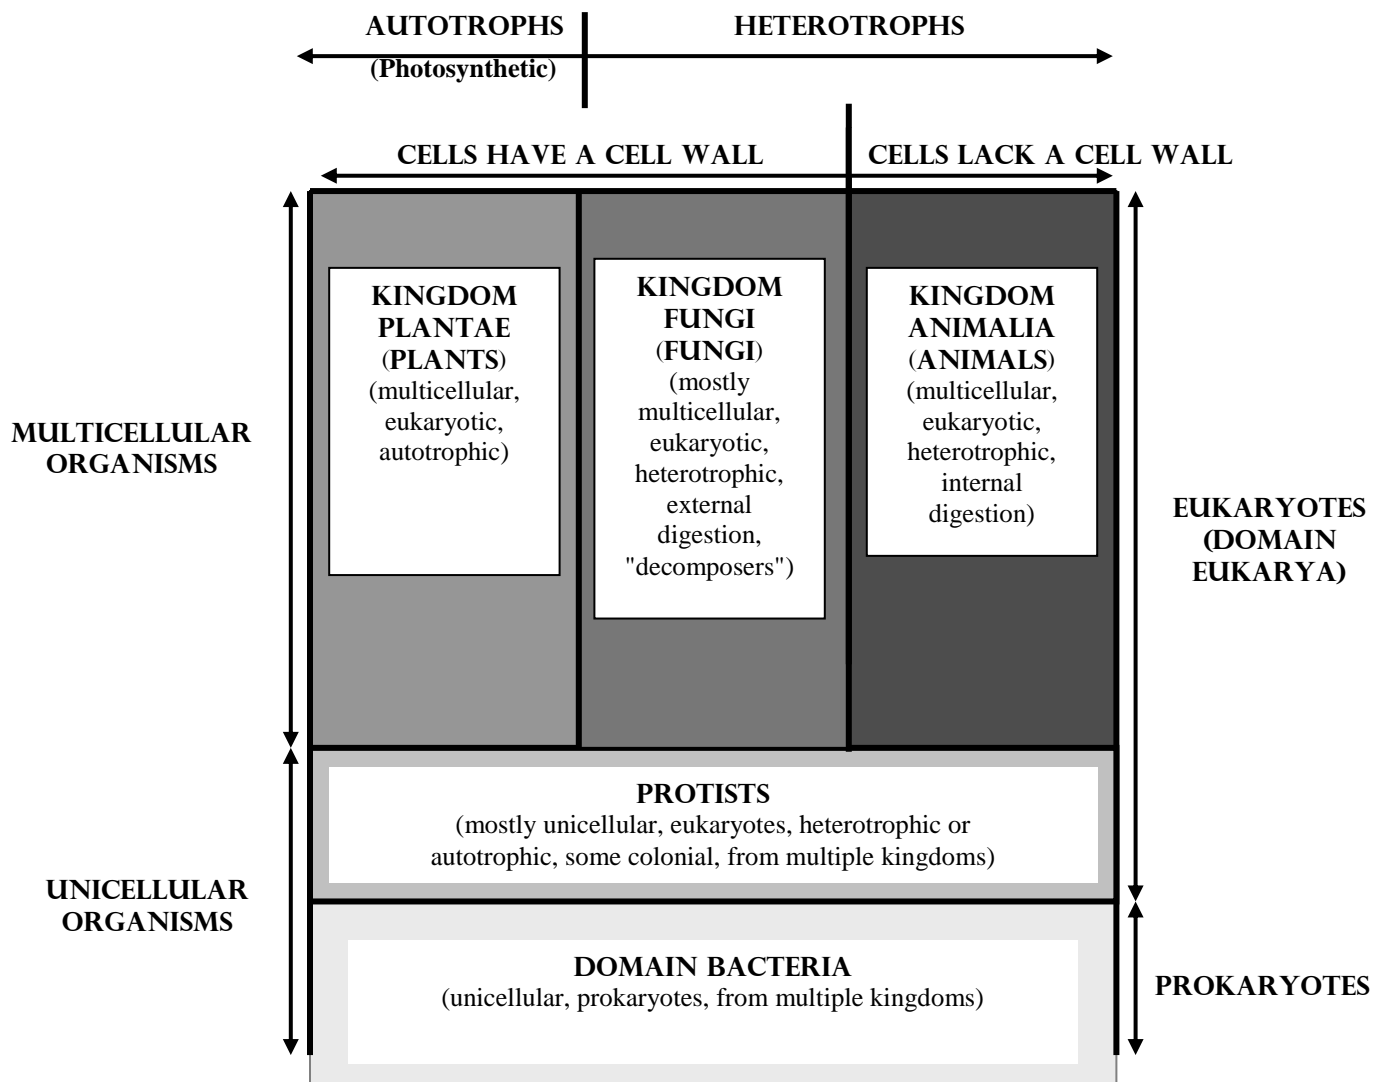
AUTOTROPHS
(Photosynthetic)

HETEROTROPHS

CELLS HAVE A CELL WALL

CELLS LACK A CELL WALL

MULTICELLULAR ORGANISMS

KINGDOM PLANTAE (PLANTS) (multicellular, eukaryotic, autotrophic)

KINGDOM FUNGI (FUNGI) (mostly multicellular, eukaryotic, heterotrophic, external digestion, "decomposers")

KINGDOM ANIMALIA (ANIMALS) (multicellular, eukaryotic, heterotrophic, internal digestion)

EUKARYOTES (DOMAIN EUKARYA)

PROTISTS
(mostly unicellular, eukaryotes, heterotrophic or autotrophic, some colonial, from multiple kingdoms)

UNICELLULAR ORGANISMS

DOMAIN BACTERIA
(unicellular, prokaryotes, from multiple kingdoms)

PROKARYOTES